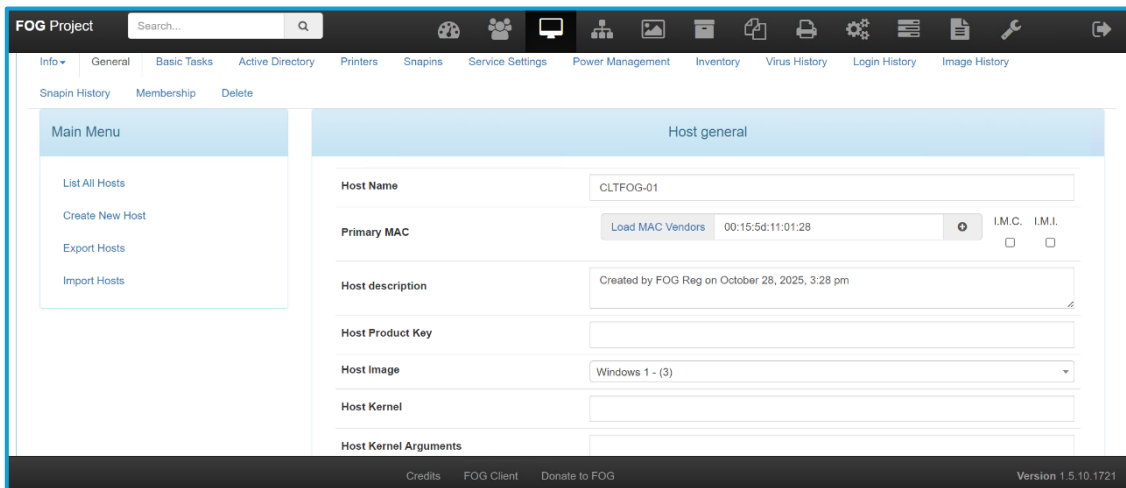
FOG Project Search...

Info General Basic Tasks Active Directory Printers Snapins Service Settings Power Management Inventory Virus History Login History Image History Snapin History Membership Delete

Main Menu

List All Hosts
Create New Host
Export Hosts
Import Hosts

Host general

Host Name CLTFOG-01

Primary MAC Load MAC Vendors 00:15:5d:11:01:28 I.M.C. I.M.I.

Host description Created by FOG Reg on October 28, 2025, 3:28 pm

Host Product Key

Host Image Windows 1 - (3)

Host Kernel

Host Kernel Arguments

Credits FOG Client Donate to FOG

Version 1.5.10.1721